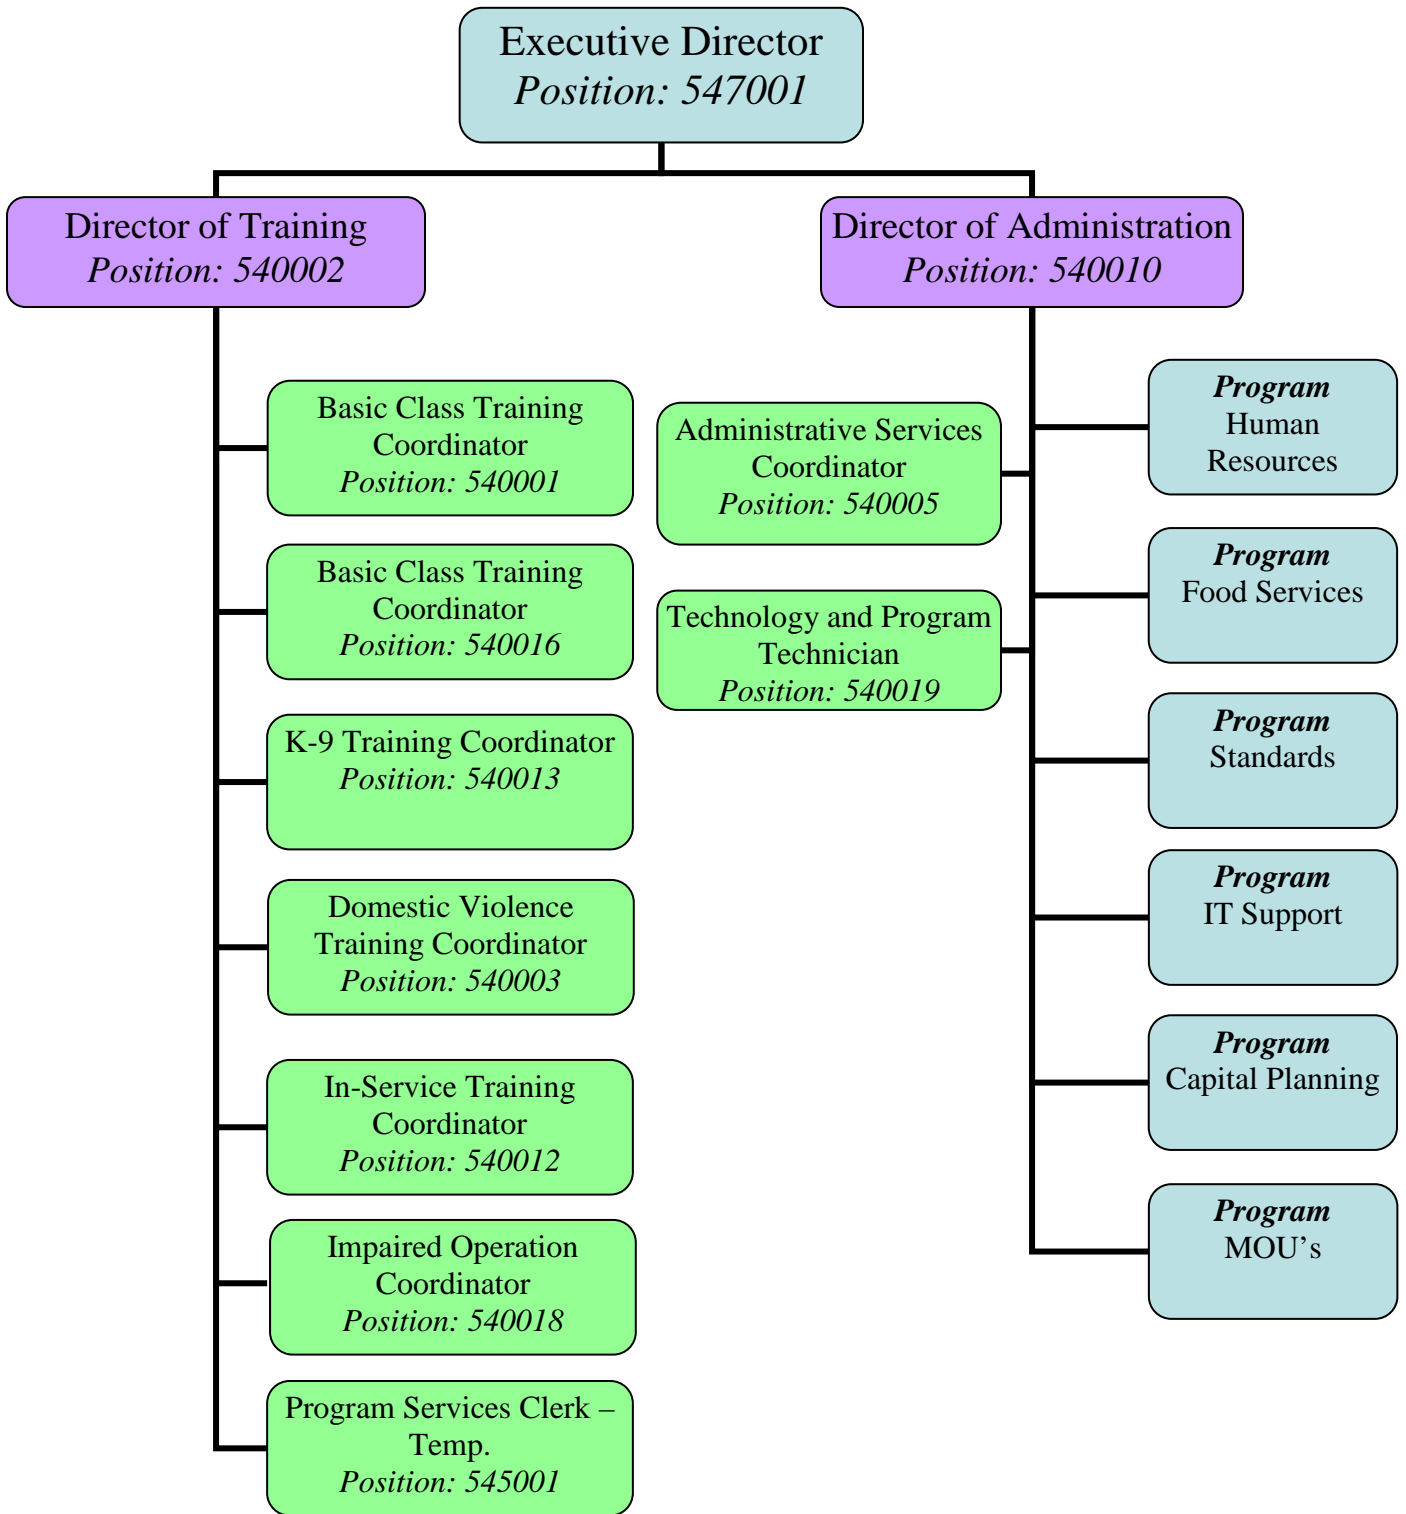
Executive Director
Position: 547001

Director of Training
Position: 540002

Director of Administration
Position: 540010

Basic Class Training Coordinator
Position: 540001

Basic Class Training Coordinator
Position: 540016

K-9 Training Coordinator
Position: 540013

Domestic Violence Training Coordinator
Position: 540003

In-Service Training Coordinator
Position: 540012

Impaired Operation Coordinator
Position: 540018

Program Services Clerk – Temp.
Position: 545001

Administrative Services Coordinator
Position: 540005

Technology and Program Technician
Position: 540019

Program
Human Resources

Program
Food Services

Program
Standards

Program
IT Support

Program
Capital Planning

Program
MOU’s